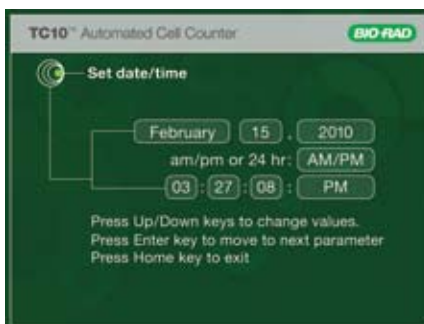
TC10™ Automated Cell Counter

BIO-RAD

Set date/time

February 15 , 2010

am/pm or 24 hr: AM/PM

03 : 27 : 08 : PM

Press Up/Down keys to change values.
Press Enter key to move to next parameter
Press Home key to exit